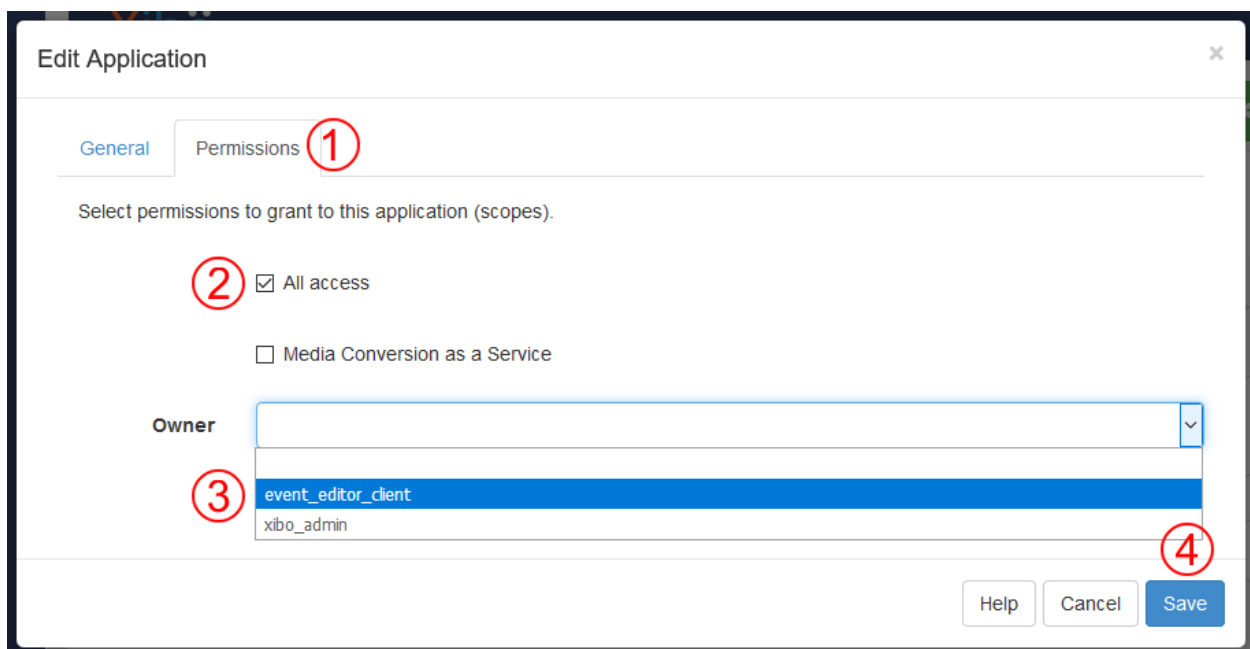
Edit Application

×

General

Permissions

1

Select permissions to grant to this application (scopes).

2

☑ All access

☐ Media Conversion as a Service

Owner

3

event_editor_client

xibo_admin

4

Help

Cancel

Save